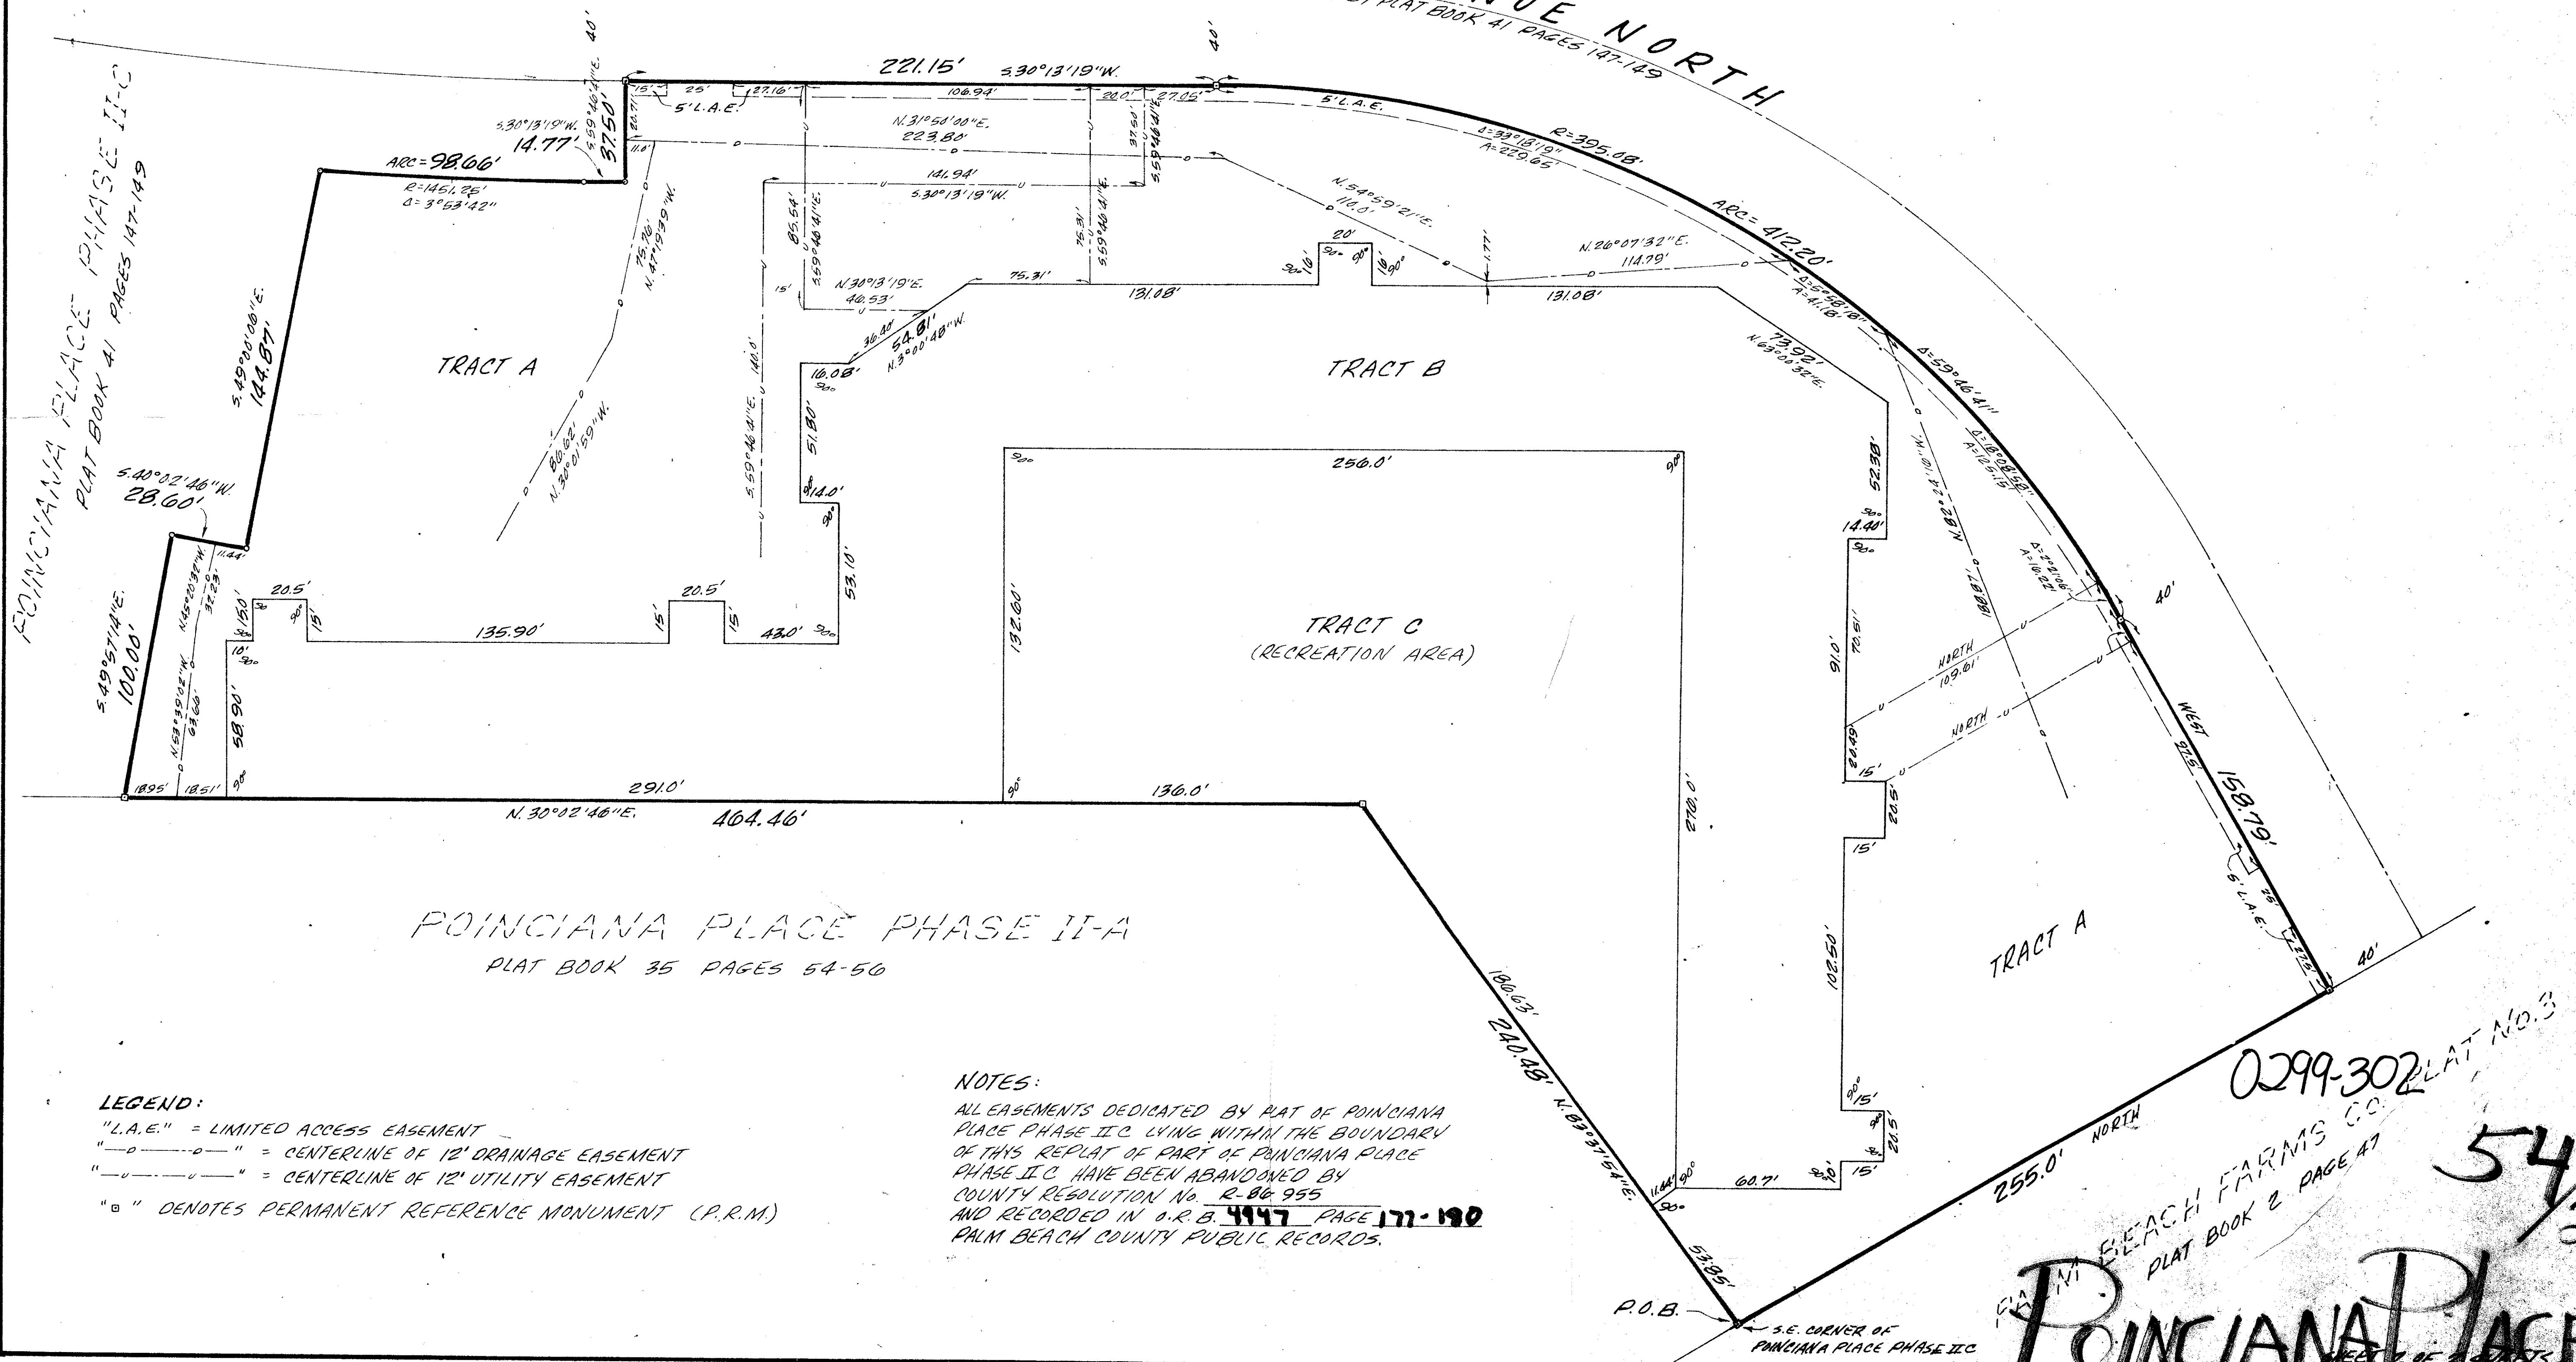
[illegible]UE NORTH
PLAT BOOK 41 PAGES 147-149

POINCIANA PLACE PHASE II-C
PLAT BOOK 41 PAGES 147-149

221.15'  S.30°13'19"W.
40'
40'
15'  25'  27.16'  5'L.A.E.
106.94'  20.0'  27.05'  5'L.A.E.
N.31°58'00"E.
223.80'
S.30°13'19"W.
14.77'
S.59°46'41"E.
37.50'
20.71'
11.0'
ARC=98.66'
R=1451.25'
Δ=3°53'42"
141.94'
S.30°13'19"W.
37.50'
S.59°46'41"E.
Δ=33°18'19"
A=229.65
R=395.08'
N.54°59'21"E.
110.0'
ARC=412.20'
N.26°07'32"E.
114.79'
Δ=5°58'18"
A=41.18'
Δ=59°46'41"
75.76'
N.47°19'39"W.
85.54'
S.59°46'41"E.
75.31'
S.59°46'41"E.
20'
16'
16'
1.77'
75.31'
131.08'
131.08'
15'
N.30°13'19"E.
40.53'
36.40'
54.81'
N.3°00'48"W.
73.92'
N.63°00'32"E.
S.49°00'06"E.
144.87'
TRACT A
TRACT B
16.08'
51.80'
S.59°46'41"E.
140.0'
86.62'
N.30°01'59"W.
14.0'
53.10'
256.0'
52.38'
14.40'
N.82°24'10"W.
188.87'
Δ=18°08'52"
A=125.15'
Δ=2°20'06"
A=16.22'
S.40°02'46"W.
28.60'
11.44'
20.5'
15'
15'
10'
135.90'
20.5'
15'
15'
43.0'
N.45°20'38"W.
37.23'
N.53°39'02"W.
63.66'
S.49°51'14"E.
100.00'
58.90'
132.00'
TRACT C
(RECREATION AREA)
91.0'
70.61'
NORTH
109.61'
NORTH
40'
WEST
27.5'
158.79'
20.89'
15'
20.5'
15'
18.95'  18.51'
291.0'
136.0'
N.30°02'46"E.
464.46'
270.0'
102.50'
5'L.A.E.
TRACT A
40'
POINCIANA PLACE PHASE II-A
PLAT BOOK 35 PAGES 54-56
186.63'
240.48'
N.83°37'54"E.
15'
20.5'
15'
60.7'
11.44'
53.85'
255.0'  NORTH
0299-302
PLAT NO.3
PALM BEACH FARMS CO.
PLAT BOOK 2 PAGE 47
54
POINCIANA PLACE

LEGEND:
"L.A.E." = LIMITED ACCESS EASEMENT
"—o——o—" = CENTERLINE OF 12' DRAINAGE EASEMENT
"—u——u—" = CENTERLINE OF 12' UTILITY EASEMENT
"▫" DENOTES PERMANENT REFERENCE MONUMENT (P.R.M.)

NOTES:
ALL EASEMENTS DEDICATED BY PLAT OF POINCIANA PLACE PHASE II C LYING WITHIN THE BOUNDARY OF THYS REPLAT OF PART OF POINCIANA PLACE PHASE II C HAVE BEEN ABANDONED BY COUNTY RESOLUTION No. R-86 955 AND RECORDED IN O.R.B. 4947 PAGE 177-180 PALM BEACH COUNTY PUBLIC RECORDS.

P.O.B.
S.E. CORNER OF POINCIANA PLACE PHASE II C